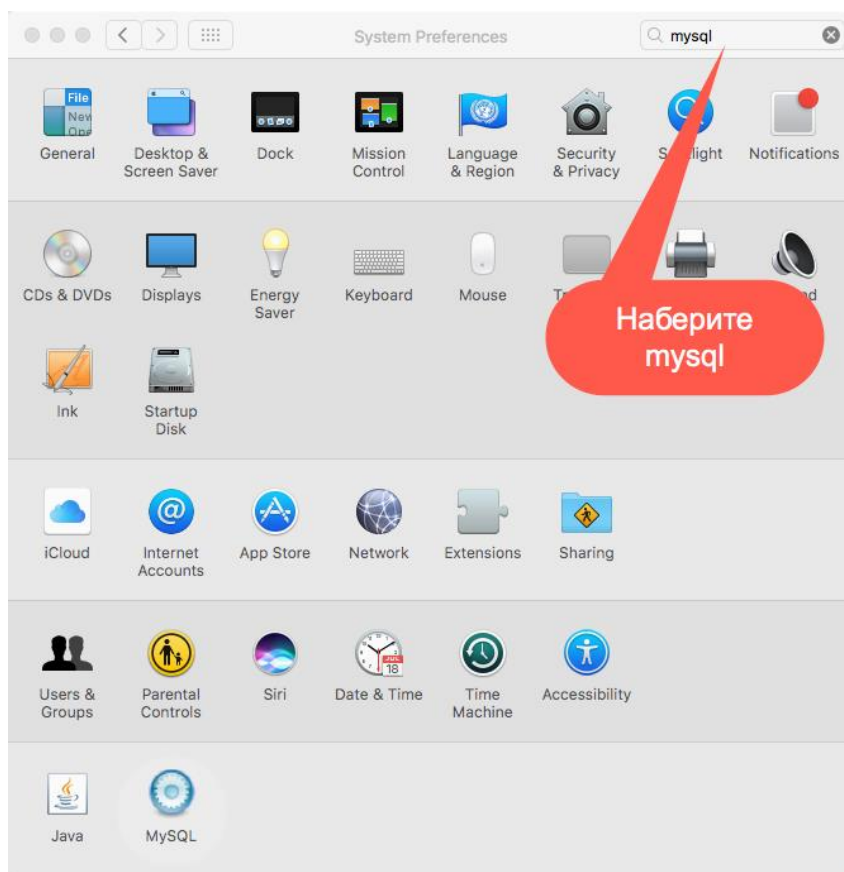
System Preferences

mysql

File New Ope

General

Desktop & Screen Saver

Dock

Mission Control

Language & Region

Security & Privacy

Sp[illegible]light

Notifications

CDs & DVDs

Displays

Energy Saver

Keyboard

Mouse

T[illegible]

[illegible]d

Наберите mysql

Ink

Startup Disk

iCloud

Internet Accounts

App Store

Network

Extensions

Sharing

Users & Groups

Parental Controls

Siri

Date & Time

JUL 18

Time Machine

Accessibility

Java

MySQL